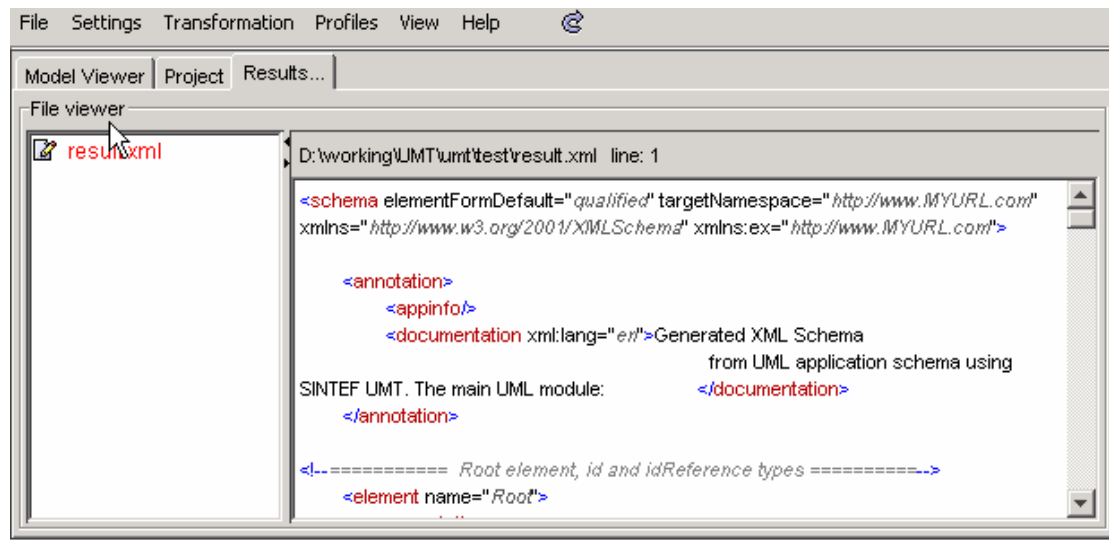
File Settings Transformation Profiles View Help

Model Viewer Project Results...

File viewer

result.xml

D:\working\UMT\umt\test\result.xml line: 1

<schema elementFormDefault="qualified" targetNamespace="http://www.MYURL.com" xmlns="http://www.w3.org/2001/XMLSchema" xmlns:ex="http://www.MYURL.com">

<annotation>
<appinfo/>
<documentation xml:lang="en">Generated XML Schema
from UML application schema using
SINTEF UMT. The main UML module: </documentation>
</annotation>

<!-- =========== Root element, id and idReference types ==========-->
<element name="Root">
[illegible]